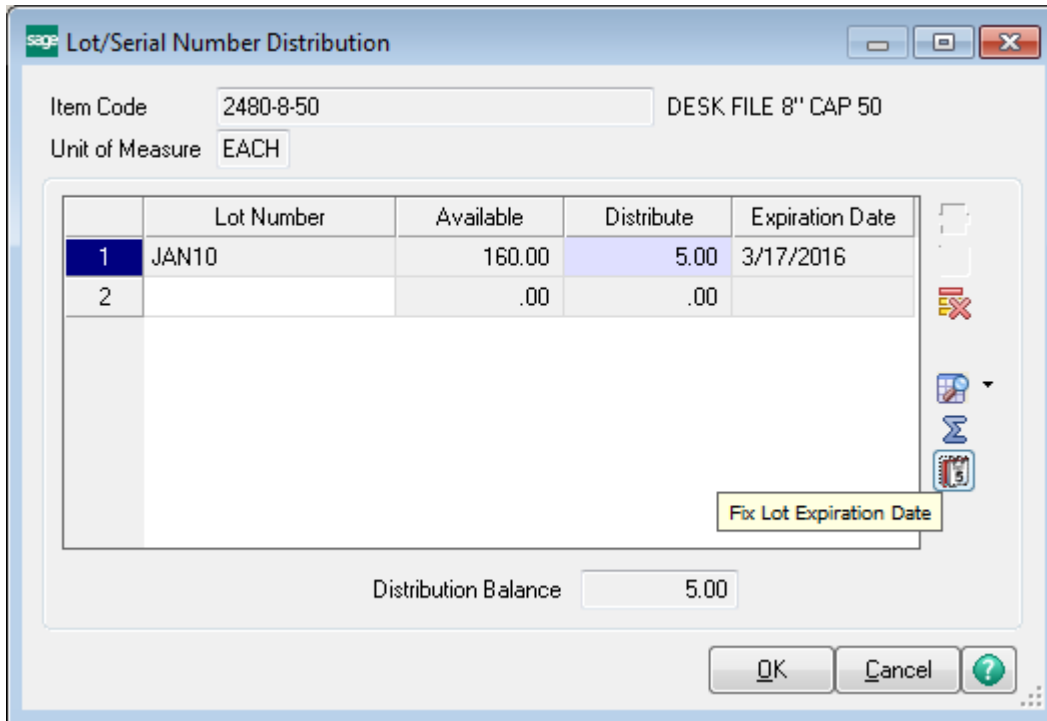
sage Lot/Serial Number Distribution

Item Code 2480-8-50 DESK FILE 8" CAP 50

Unit of Measure EACH

| | Lot Number | Available | Distribute | Expiration Date |
|---|---|---|---|---|
| 1 | JAN10 | 160.00 | 5.00 | 3/17/2016 |
| 2 | | .00 | .00 | |

Fix Lot Expiration Date

Distribution Balance 5.00

OK Cancel